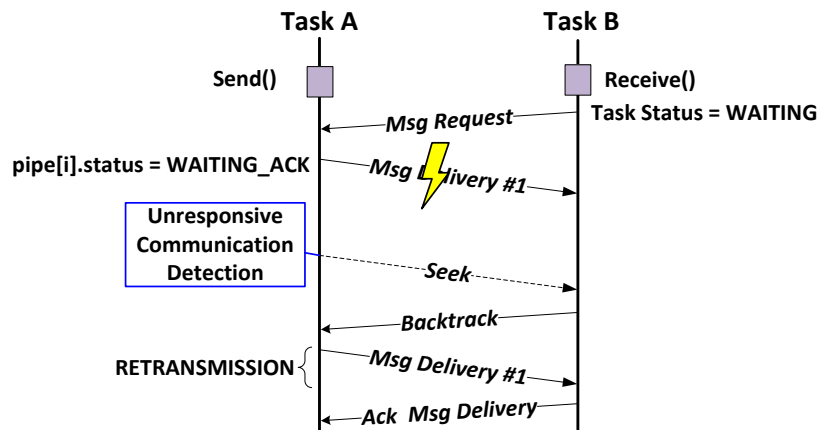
Task A

Task B

Send()

Receive()

Msg Request

Task Status = WAITING

pipe[i].status = WAITING_ACK

Msg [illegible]livery #1

Unresponsive Communication Detection

Seek

Backtrack

RETRANSMISSION

Msg Delivery #1

Ack Msg Delivery